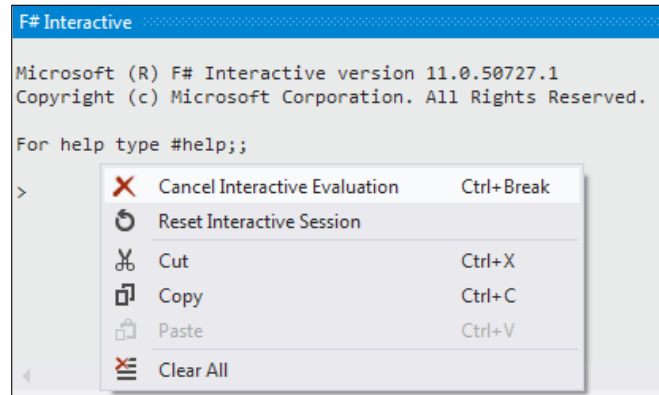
F# Interactive

Microsoft (R) F# Interactive version 11.0.50727.1
Copyright (c) Microsoft Corporation. All Rights Reserved.

For help type #help;;

>

| | |
|---|---|
| Cancel Interactive Evaluation | Ctrl+Break |
| Reset Interactive Session | |
| Cut | Ctrl+X |
| Copy | Ctrl+C |
| Paste | Ctrl+V |
| Clear All | |